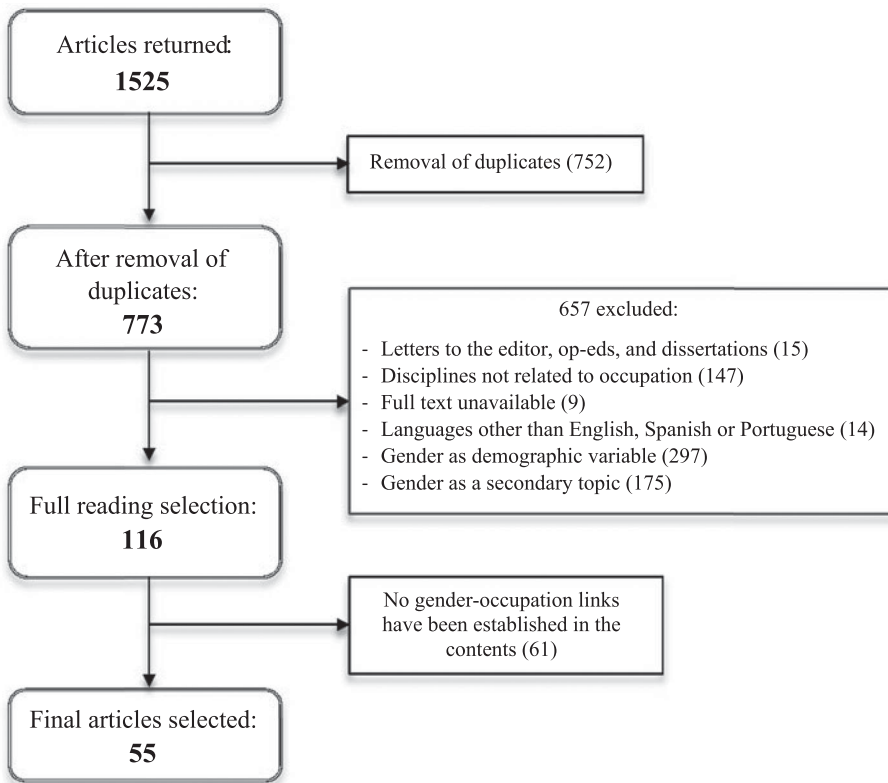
Articles returned:
**1525**

Removal of duplicates (752)

After removal of duplicates:
**773**

657 excluded:

- Letters to the editor, op-eds, and dissertations (15)
- Disciplines not related to occupation (147)
- Full text unavailable (9)
- Languages other than English, Spanish or Portuguese (14)
- Gender as demographic variable (297)
- Gender as a secondary topic (175)

Full reading selection:
**116**

No gender-occupation links have been established in the contents (61)

Final articles selected:
**55**